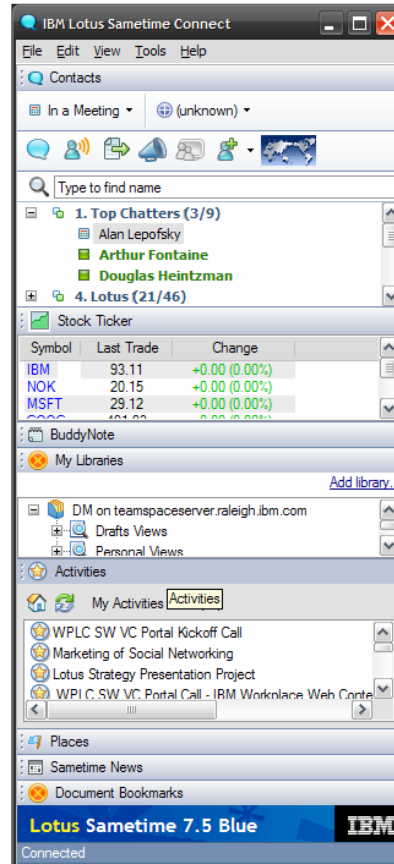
IBM Lotus Sametime Connect

File Edit View Tools Help

Contacts

In a Meeting (unknown)

Type to find name

1. Top Chatters (3/9)
Alan Lepofsky
Arthur Fontaine
Douglas Heintzman
4. Lotus (21/46)

Stock Ticker

| Symbol | Last Trade | Change |
|---|---|---|
| IBM | 93.11 | +0.00 (0.00%) |
| NOK | 20.15 | +0.00 (0.00%) |
| MSFT | 29.12 | +0.00 (0.00%) |

BuddyNote

My Libraries

Add library...

DM on teamspaceserver.raleigh.ibm.com
Drafts Views
Personal Views

Activities

My Activities Activities

WPLC SW VC Portal Kickoff Call
Marketing of Social Networking
Lotus Strategy Presentation Project
WPLC SW VC Portal Call - IBM Workplace Web Conte

Places

Sametime News

Document Bookmarks

Lotus Sametime 7.5 Blue IBM

Connected